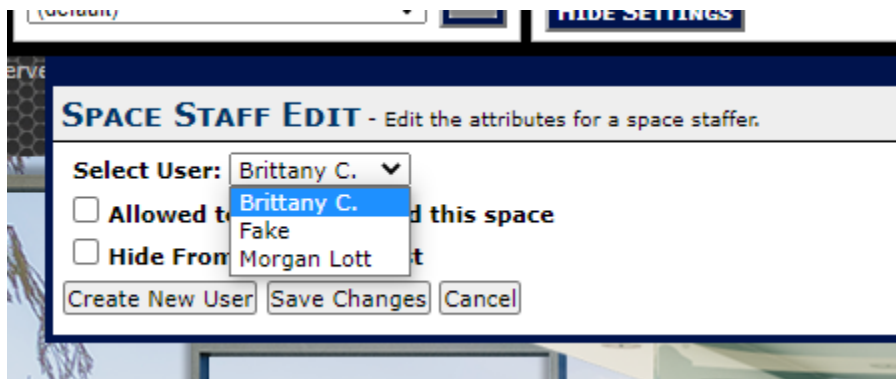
(default)

HIDE SETTINGS

erve

SPACE STAFF EDIT - Edit the attributes for a space staffer.

Select User: Brittany C.

Brittany C.
Fake
Morgan Lott

Allowed t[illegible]d this space

Hide From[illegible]t

Create New User | Save Changes | Cancel